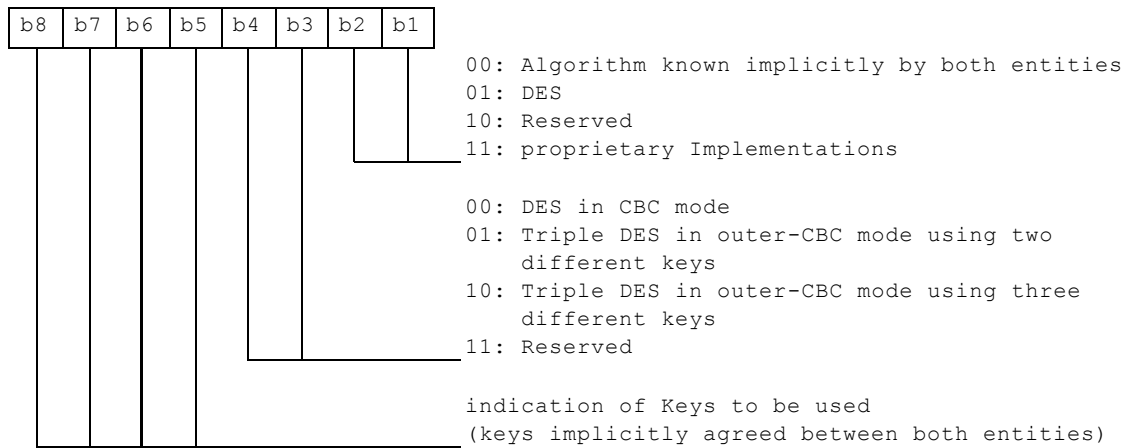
| b8 | b7 | b6 | b5 | b4 | b3 | b2 | b1 |
|---|---|---|---|---|---|---|---|

00: Algorithm known implicitly by both entities
01: DES
10: Reserved
11: proprietary Implementations

00: DES in CBC mode
01: Triple DES in outer-CBC mode using two different keys
10: Triple DES in outer-CBC mode using three different keys
11: Reserved

indication of Keys to be used
(keys implicitly agreed between both entities)